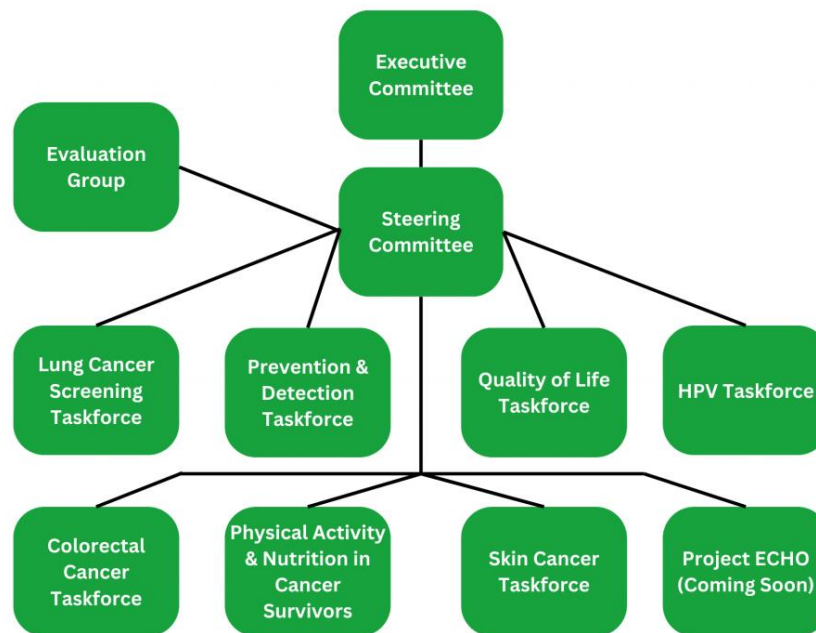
Executive Committee

Evaluation Group

Steering Committee

Lung Cancer Screening Taskforce

Prevention & Detection Taskforce

Quality of Life Taskforce

HPV Taskforce

Colorectal Cancer Taskforce

Physical Activity & Nutrition in Cancer Survivors

Skin Cancer Taskforce

Project ECHO (Coming Soon)